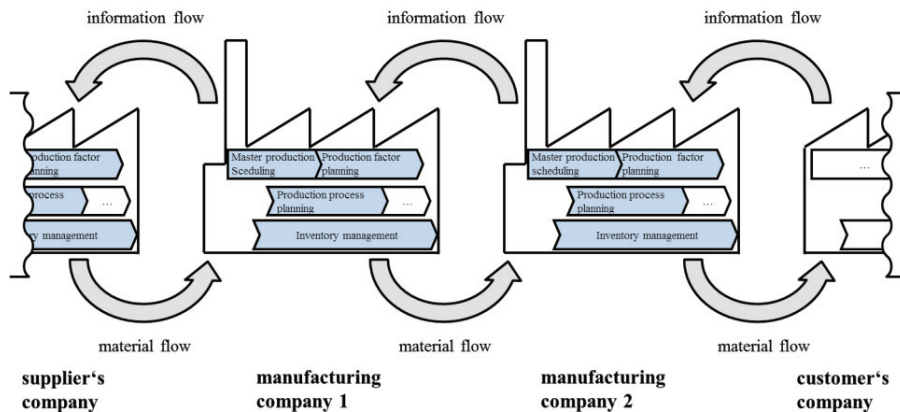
information flow

information flow

information flow

oduction factor anning

rocess

...

y management

Master production Sceduling

Production factor planning

Production process planning

...

Inventory management

Master production scheduling

Production factor planning

Production process planning

...

Inventory management

...

material flow

material flow

material flow

supplier's company

manufacturing company 1

manufacturing company 2

customer's company